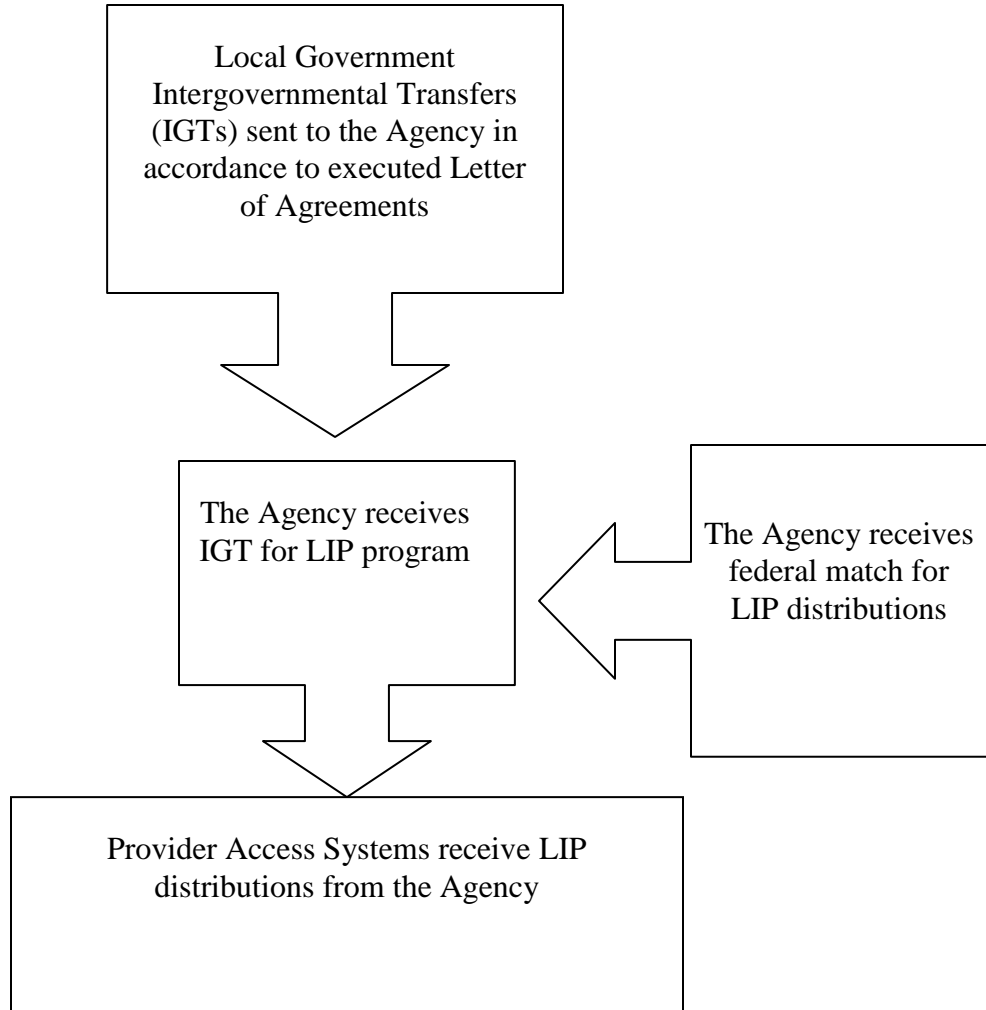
Local Government Intergovernmental Transfers (IGTs) sent to the Agency in accordance to executed Letter of Agreements

The Agency receives IGT for LIP program

The Agency receives federal match for LIP distributions

Provider Access Systems receive LIP distributions from the Agency